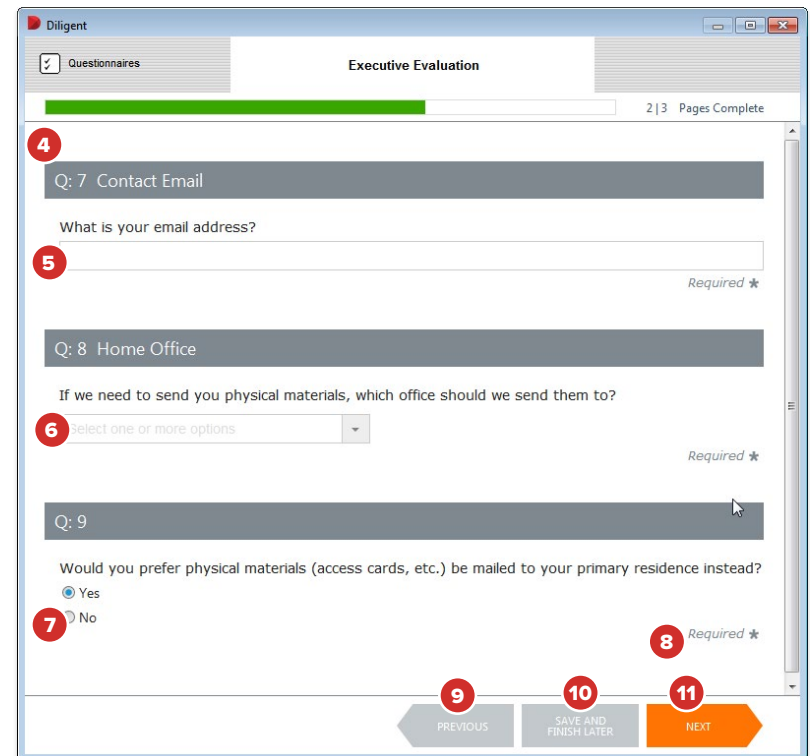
Diligent

Questionnaires

Executive Evaluation

2 | 3 Pages Complete

4

Q: 7 Contact Email

What is your email address?

5

Required ★

Q: 8 Home Office

If we need to send you physical materials, which office should we send them to?

6

Select one or more options

Required ★

Q: 9

Would you prefer physical materials (access cards, etc.) be mailed to your primary residence instead?

Yes

7

No

8

Required ★

9

PREVIOUS

10

SAVE AND FINISH LATER

11

NEXT